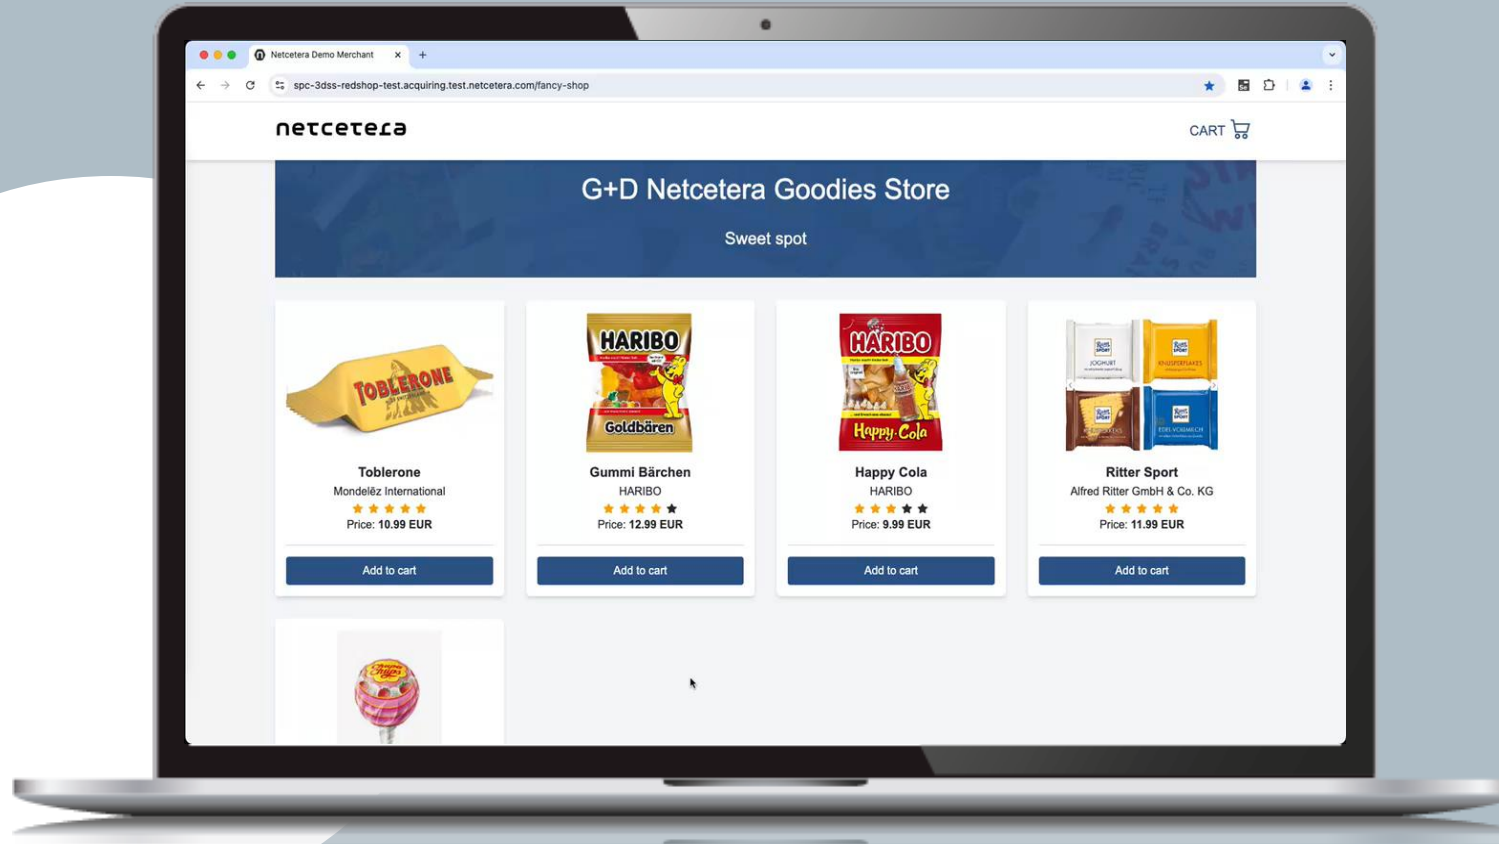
Netcetera Demo Merchant ×

spc-3dss-redshop-test.acquiring.test.netcetera.com/fancy-shop

netcetera

CART

G+D Netcetera Goodies Store

Sweet spot

TOBLERONE

Toblerone
Mondelēz International
Price: 10.99 EUR
Add to cart

HARIBO
Goldbären

Gummi Bärchen
HARIBO
Price: 12.99 EUR
Add to cart

HARIBO
Happy-Cola

Happy Cola
HARIBO
Price: 9.99 EUR
Add to cart

JOGHURT
KNUSPERFLAKES
EDEL-VOLLMILCH

Ritter Sport
Alfred Ritter GmbH & Co. KG
Price: 11.99 EUR
Add to cart

Chupa Chups